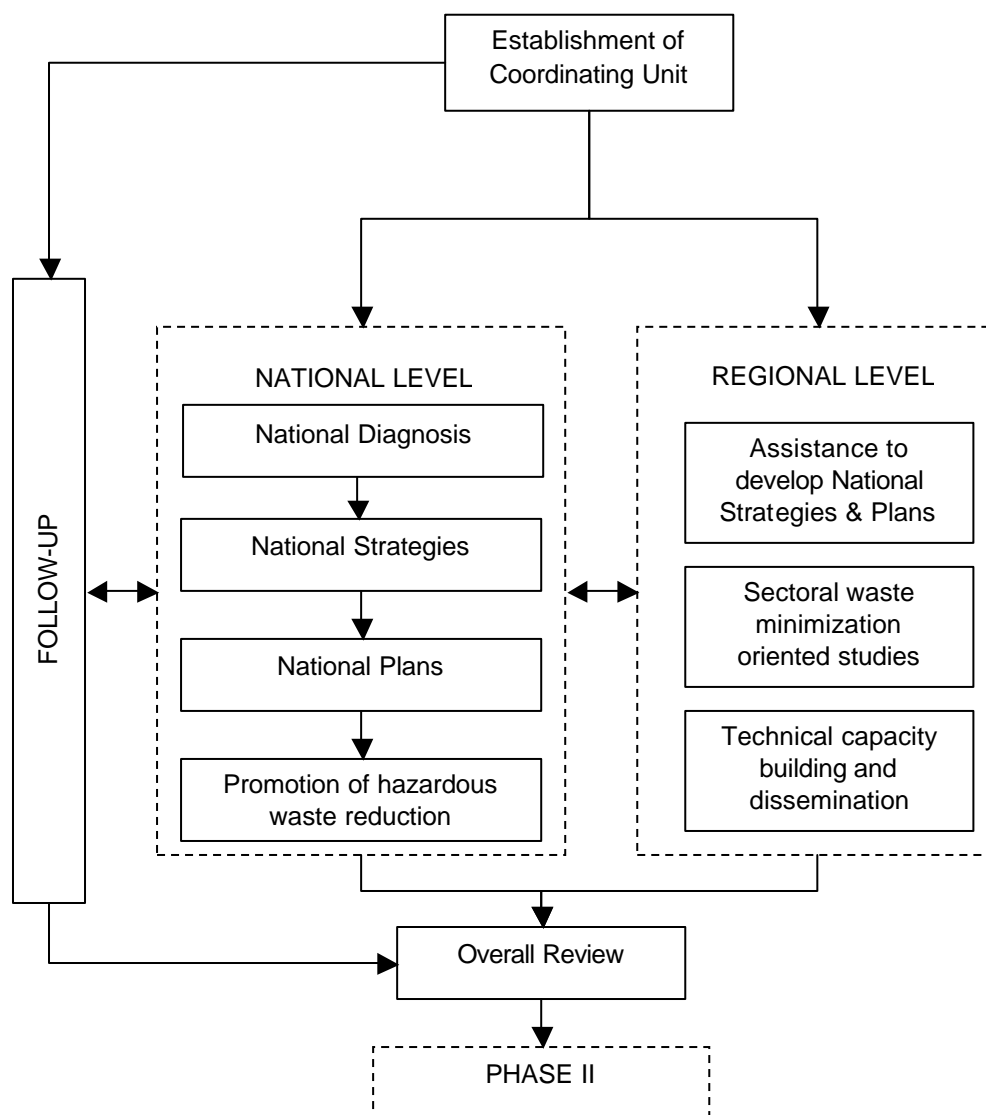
Establishment of Coordinating Unit

FOLLOW-UP

NATIONAL LEVEL

National Diagnosis

National Strategies

National Plans

Promotion of hazardous waste reduction

REGIONAL LEVEL

Assistance to develop National Strategies & Plans

Sectoral waste minimization oriented studies

Technical capacity building and dissemination

Overall Review

PHASE II